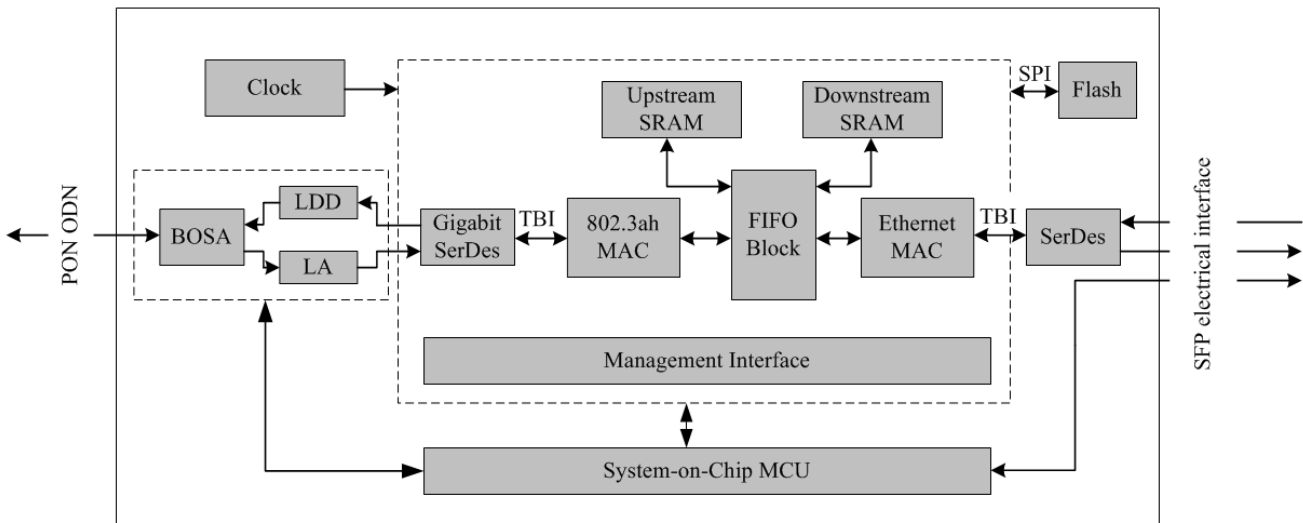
PON ODN

Clock

Upstream SRAM

Downstream SRAM

SPI

Flash

BOSA

LDD

LA

Gigabit SerDes

TBI

802.3ah MAC

FIFO Block

Ethernet MAC

TBI

SerDes

SFP electrical interface

Management Interface

System-on-Chip MCU